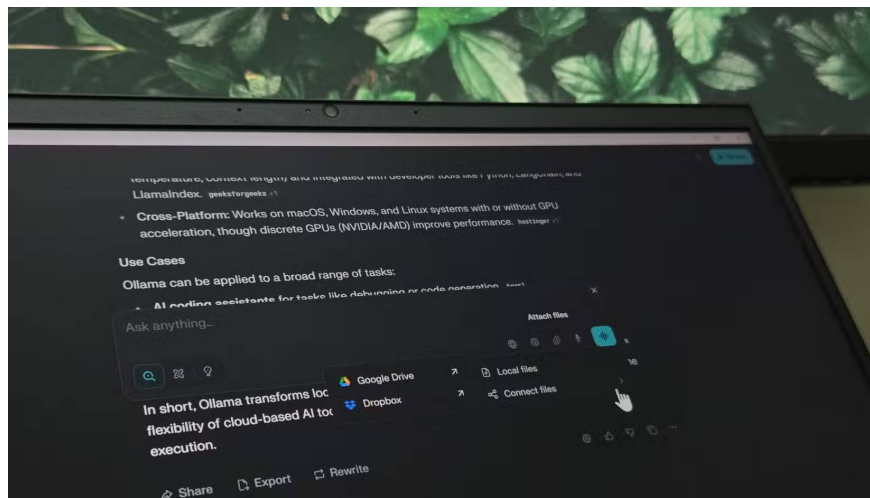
temperature, context length) and integrated with developer tools like Python, LangChain, and LlamaIndex. geeksforgeeks +1

• Cross-Platform: Works on macOS, Windows, and Linux systems with or without GPU acceleration, though discrete GPUs (NVIDIA/AMD) improve performance. hostinger +1

Use Cases

Ollama can be applied to a broad range of tasks:

• AI coding assistants for tasks like debugging or code generation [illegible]

Ask anything...

Attach files

Google Drive

Dropbox

Local files

Connect files

In short, Ollama transforms loc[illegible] flexibility of cloud-based AI too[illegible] execution.

Share

Export

Rewrite